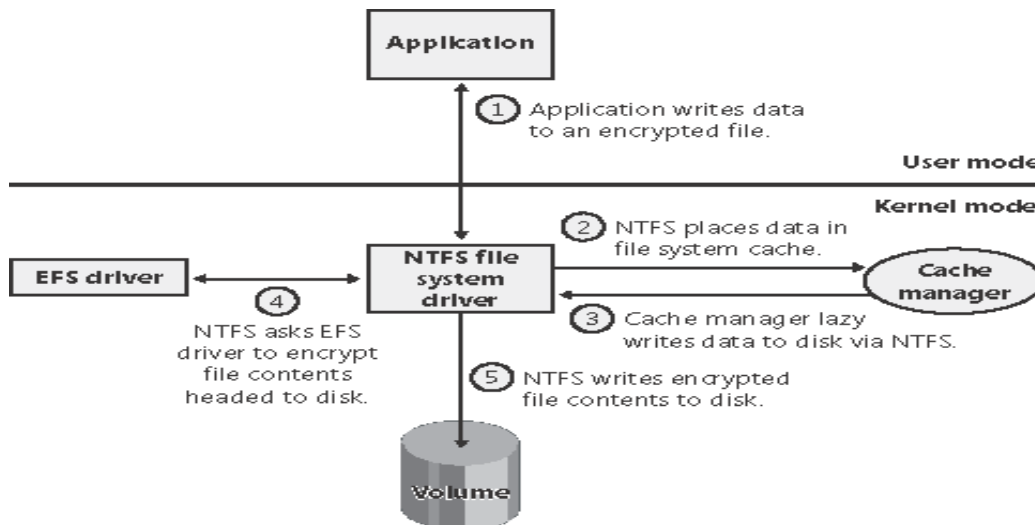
Application

1 Application writes data to an encrypted file.

User mode

Kernel mode

2 NTFS places data in file system cache.

EFS driver

NTFS file system driver

Cache manager

4 NTFS asks EFS driver to encrypt file contents headed to disk.

3 Cache manager lazy writes data to disk via NTFS.

5 NTFS writes encrypted file contents to disk.

Volume